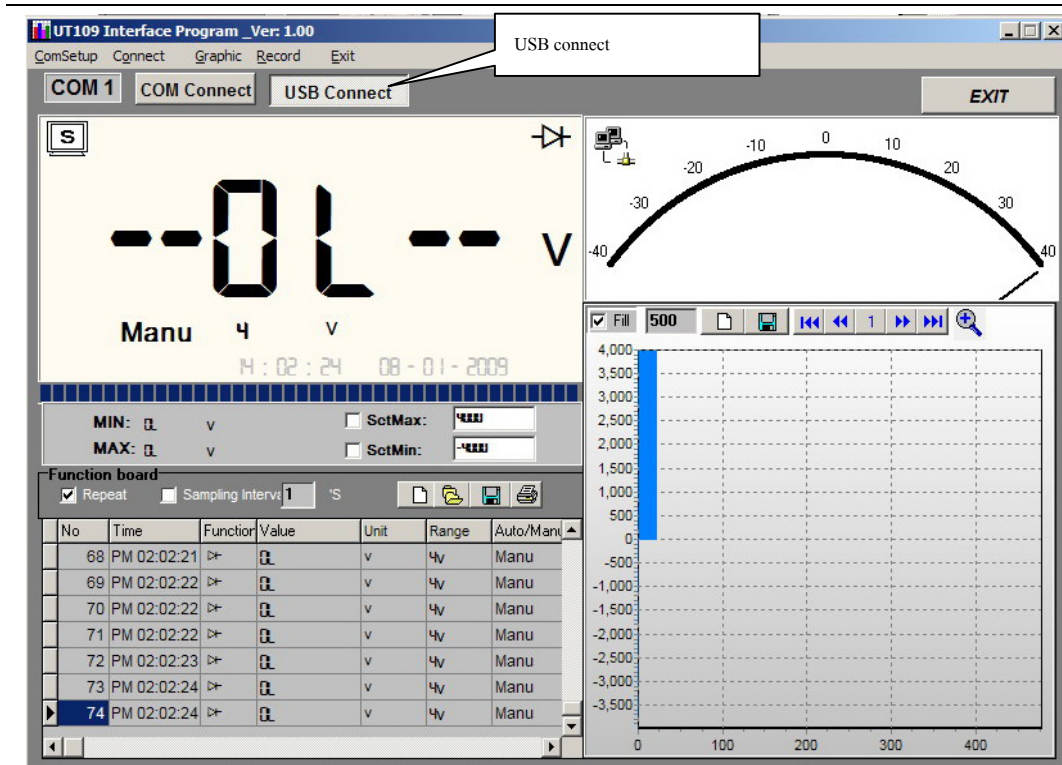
UT109 Interface Program _Ver: 1.00

ComSetup Connect Graphic Record Exit

USB connect

COM 1 COM Connect USB Connect EXIT

S

--0L-- V

Manu 4 V

14 : 02 : 24 08 - 01 - 2009

MIN: 0L V
MAX: 0L V

SctMax: 4000
SctMin: -4000

Function board
Repeat Sampling Interva 1 'S

| No | Time | Function | Value | Unit | Range | Auto/Manu |
|---|---|---|---|---|---|---|
| 68 | PM 02:02:21 | ⊳ | 0L | v | 4v | Manu |
| 69 | PM 02:02:22 | ⊳ | 0L | v | 4v | Manu |
| 70 | PM 02:02:22 | ⊳ | 0L | v | 4v | Manu |
| 71 | PM 02:02:22 | ⊳ | 0L | v | 4v | Manu |
| 72 | PM 02:02:23 | ⊳ | 0L | v | 4v | Manu |
| 73 | PM 02:02:24 | ⊳ | 0L | v | 4v | Manu |
| 74 | PM 02:02:24 | ⊳ | 0L | v | 4v | Manu |

-10 0 10 -20 20 -30 30 -40 40

Fill 500 1

4,000 3,500 3,000 2,500 2,000 1,500 1,000 500 0 -500 -1,000 -1,500 -2,000 -2,500 -3,000 -3,500

0 100 200 300 400